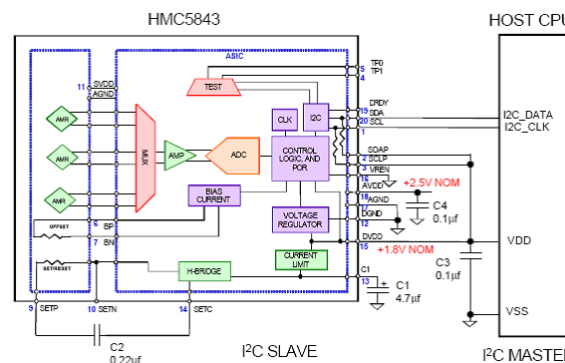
HMC5843

HOST CPU

ASIC

TP0
TP1
5
4

11
SVDD
AGND

TEST

AMR

AMR

AMR

MUX

AMP

ADC

CLK

I2C

CONTROL LOGIC, AND POR

DRDY
SDA
SCL
19
20
1

I2C_DATA
I2C_CLK

SDAP
SCLP
VREN
AVDD
3
2
17

+2.5V NOM

BIAS CURRENT

16
AGND

C4
0.1μf

VOLTAGE REGULATOR

DGND
12
DVDD
15

+1.8V NOM

VDD

C3
0.1μf

OFFSET
6 BP
7 BN

SET/RESET

H-BRIDGE

CURRENT LIMIT

C1
13

C1
4.7μf

VSS

9 SETP
10 SETN
14 SETC

C2
0.22μf

I²C SLAVE

I²C MASTER